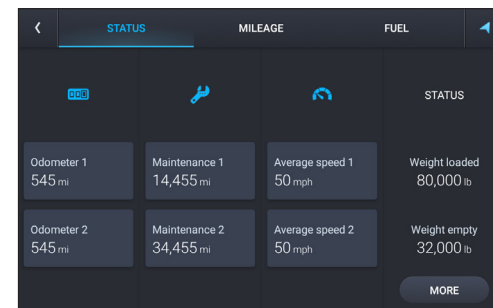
STATUS MILEAGE FUEL

ODO

STATUS

Odometer 1
545 mi

Maintenance 1
14,455 mi

Average speed 1
50 mph

Weight loaded
80,000 lb

Odometer 2
545 mi

Maintenance 2
34,455 mi

Average speed 2
50 mph

Weight empty
32,000 lb

MORE